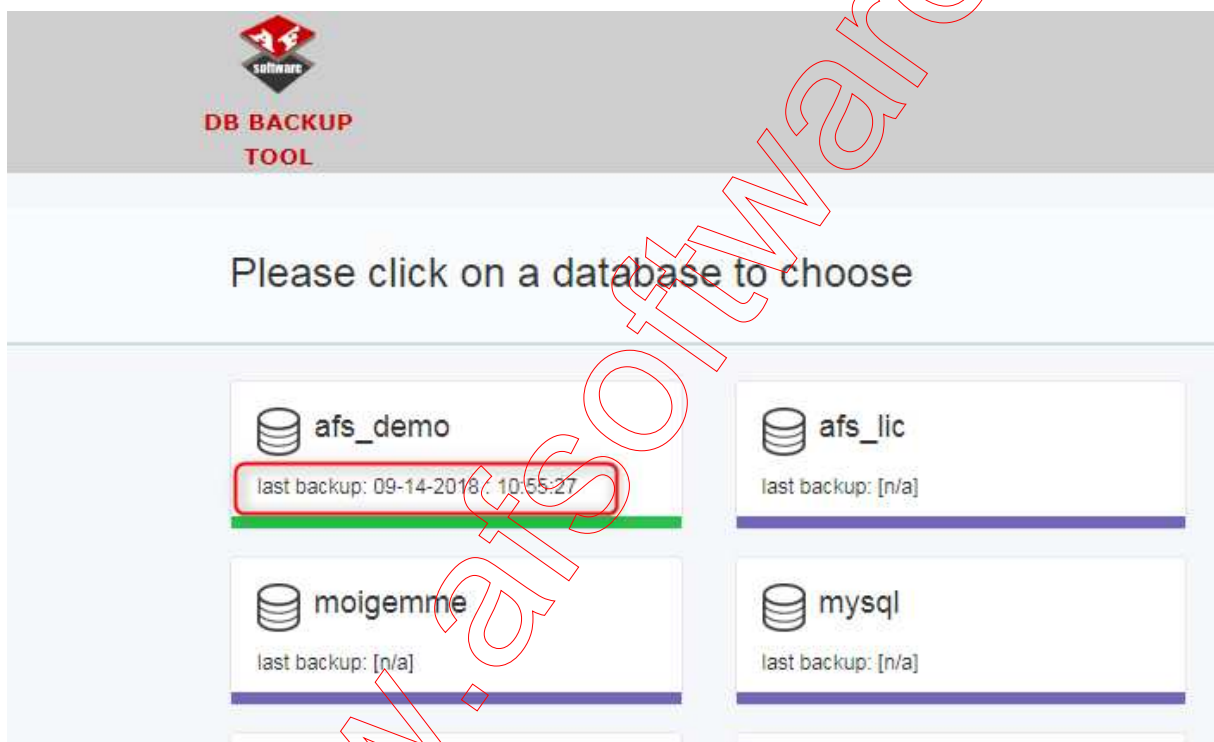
AF software

DB BACKUP TOOL

Please click on a database to choose

afs_demo

last backup: 09-14-2018 : 10:55:27

afs_lic

last backup: [n/a]

moigemme

last backup: [n/a]

mysql

last backup: [n/a]

www.afsoftware